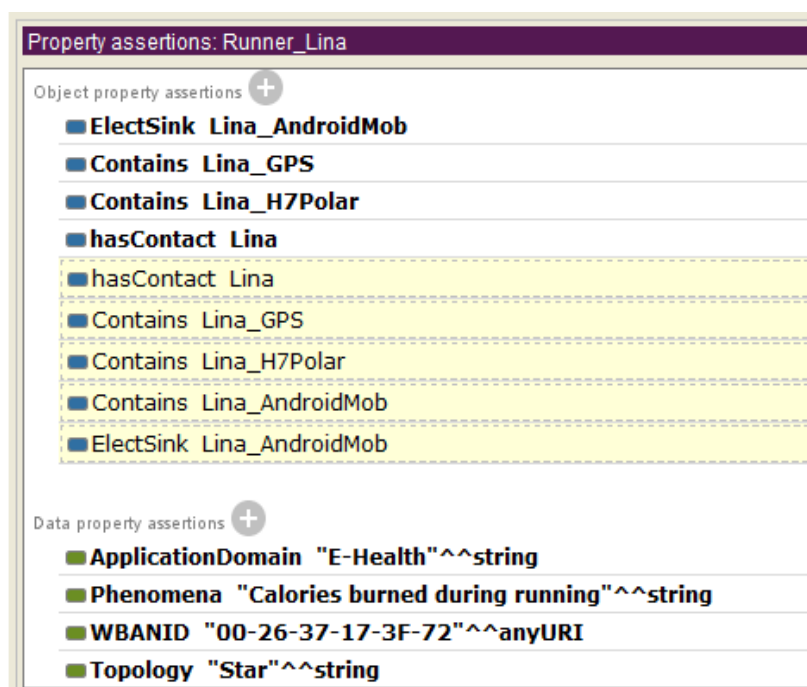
Property assertions: Runner_Lina

Object property assertions

ElectSink Lina_AndroidMob
Contains Lina_GPS
Contains Lina_H7Polar
hasContact Lina
hasContact Lina
Contains Lina_GPS
Contains Lina_H7Polar
Contains Lina_AndroidMob
ElectSink Lina_AndroidMob

Data property assertions

ApplicationDomain "E-Health"^^string
Phenomena "Calories burned during running"^^string
WBANID "00-26-37-17-3F-72"^^anyURI
Topology "Star"^^string